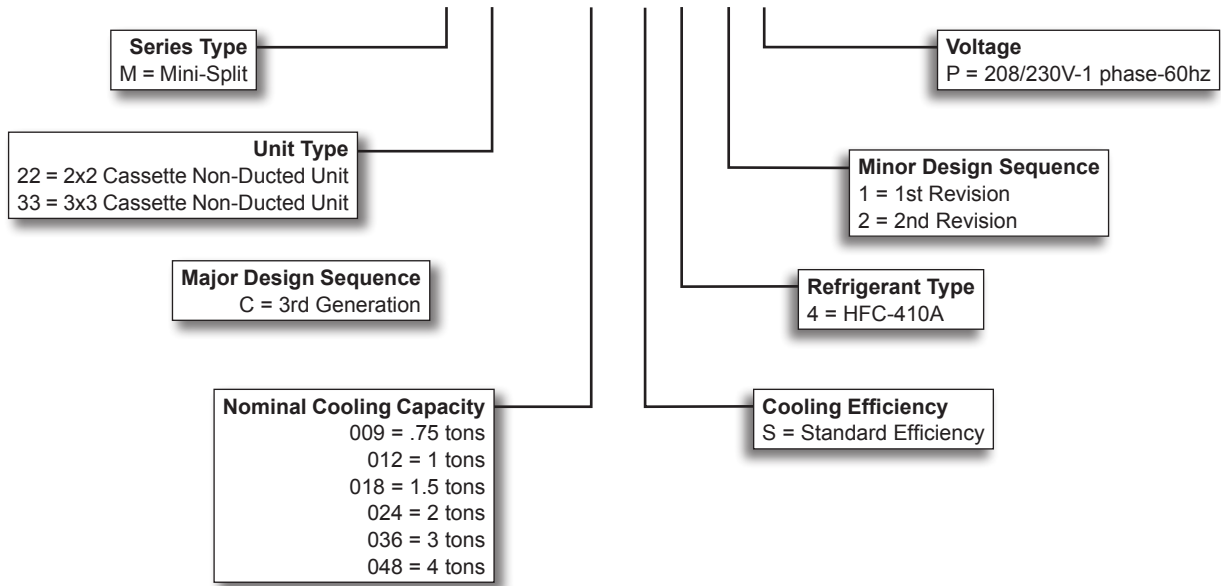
Series Type
M = Mini-Split

Unit Type
22 = 2x2 Cassette Non-Ducted Unit
33 = 3x3 Cassette Non-Ducted Unit

Major Design Sequence
C = 3rd Generation

Nominal Cooling Capacity
009 = .75 tons
012 = 1 tons
018 = 1.5 tons
024 = 2 tons
036 = 3 tons
048 = 4 tons

Voltage
P = 208/230V-1 phase-60hz

Minor Design Sequence
1 = 1st Revision
2 = 2nd Revision

Refrigerant Type
4 = HFC-410A

Cooling Efficiency
S = Standard Efficiency